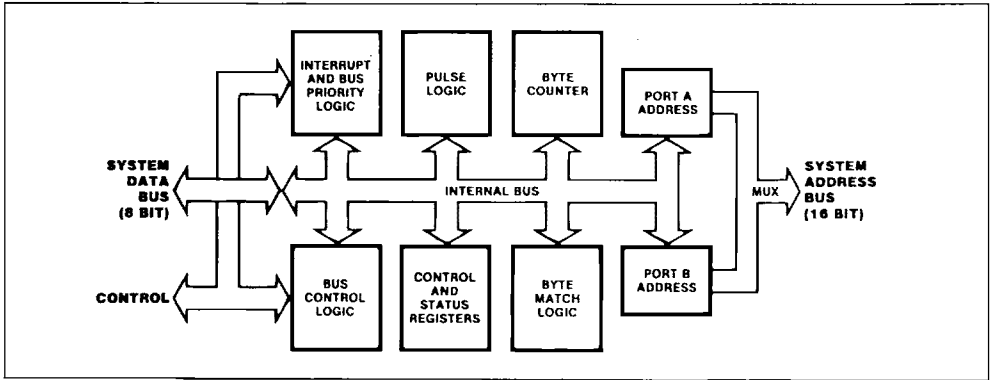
INTERRUPT AND BUS PRIORITY LOGIC

PULSE LOGIC

BYTE COUNTER

PORT A ADDRESS

SYSTEM DATA BUS (8 BIT)

INTERNAL BUS

MUX

SYSTEM ADDRESS BUS (16 BIT)

CONTROL

BUS CONTROL LOGIC

CONTROL AND STATUS REGISTERS

BYTE MATCH LOGIC

PORT B ADDRESS